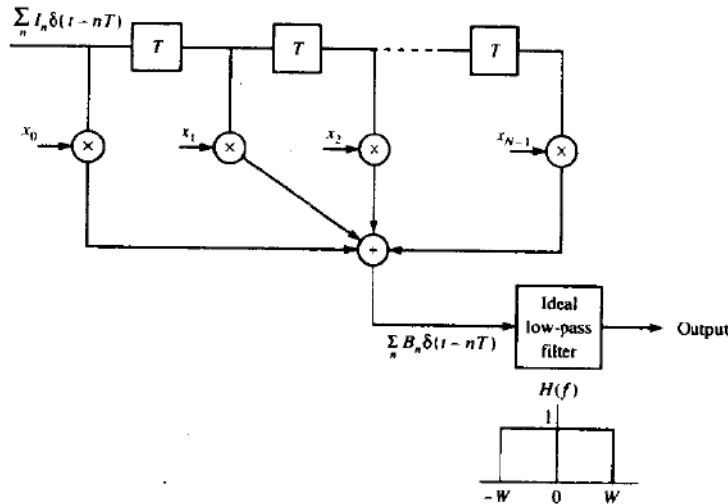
$\sum_n I_n \delta(t - nT)$

$T$

$T$

$T$

$x_0$

$\times$

$x_1$

$\times$

$x_2$

$\times$

$x_{N-1}$

$\times$

$+$

$\sum_n B_n \delta(t - nT)$

Ideal low-pass filter

Output

$H(f)$

1

$-W$

0

$W$